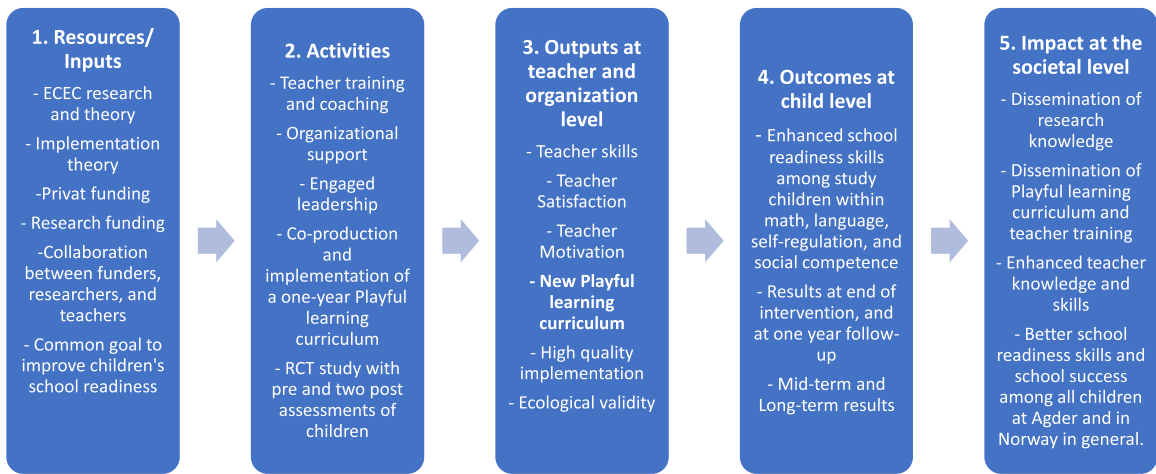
1. Resources/ Inputs

- ECEC research and theory

- Implementation theory

-Privat funding

- Research funding

-Collaboration between funders, researchers, and teachers

- Common goal to improve children's school readiness

2. Activities

- Teacher training and coaching

- Organizational support

- Engaged leadership

- Co-production and implementation of a one-year Playful learning curriculum

- RCT study with pre and two post assessments of children

3. Outputs at teacher and organization level

- Teacher skills

- Teacher Satisfaction

- Teacher Motivation

- New Playful learning curriculum

- High quality implementation

- Ecological validity

4. Outcomes at child level

- Enhanced school readiness skills among study children within math, language, self-regulation, and social competence

- Results at end of intervention, and at one year follow-up

- Mid-term and Long-term results

5. Impact at the societal level

- Dissemination of research knowledge

- Dissemination of Playful learning curriculum and teacher training

- Enhanced teacher knowledge and skills

- Better school readiness skills and school success among all children at Agder and in Norway in general.